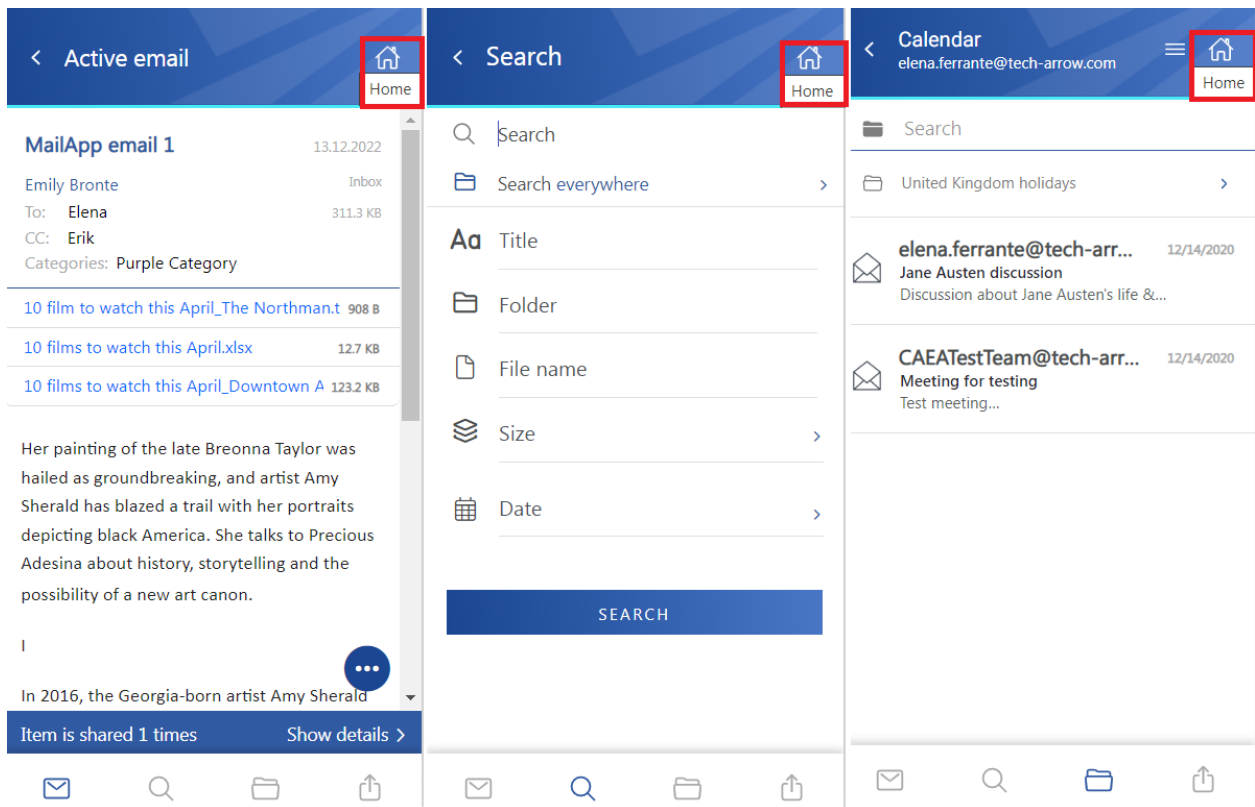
Active email

Home

MailApp email 1 13.12.2022

Emily Bronte Inbox

To: Elena 311.3 KB

CC: Erik

Categories: Purple Category

10 film to watch this April_The Northman.t 908 B

10 films to watch this April.xlsx 12.7 KB

10 films to watch this April_Downtown A 123.2 KB

Her painting of the late Breonna Taylor was hailed as groundbreaking, and artist Amy Sherald has blazed a trail with her portraits depicting black America. She talks to Precious Adesina about history, storytelling and the possibility of a new art canon.

I

In 2016, the Georgia-born artist Amy Sherald

Item is shared 1 times Show details

Search

Home

Search

Search everywhere

Title

Folder

File name

Size

Date

SEARCH

Calendar
elena.ferrante@tech-arrow.com

Home

Search

United Kingdom holidays

elena.ferrante@tech-arr... 12/14/2020
Jane Austen discussion
Discussion about Jane Austen's life &...

CAEATestTeam@tech-arr... 12/14/2020
Meeting for testing
Test meeting...